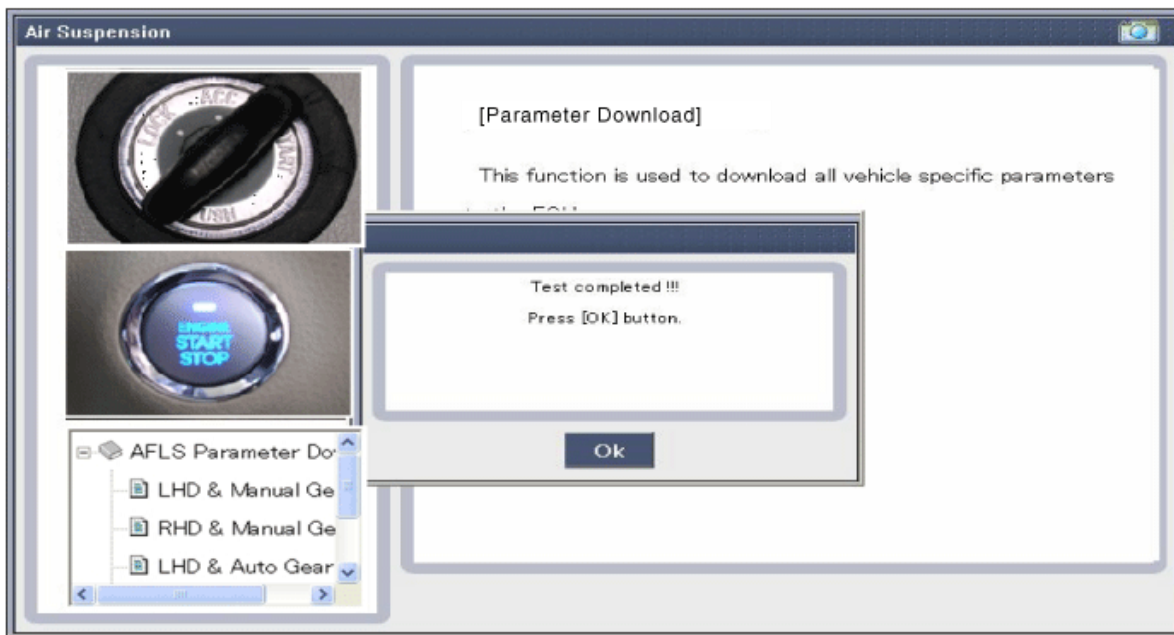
Air Suspension

ACC
LOCK
START
ON

ENGINE
START
STOP

AFLS Parameter Do
LHD & Manual Ge
RHD & Manual Ge
LHD & Auto Gear

[Parameter Download]

This function is used to download all vehicle specific parameters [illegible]

Test completed !!!
Press [OK] button.

Ok